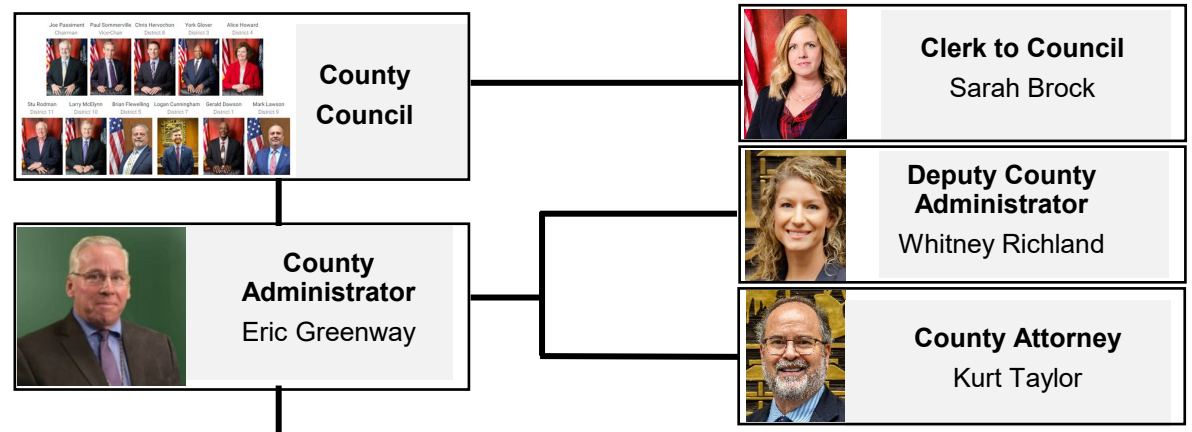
Joe Passiment
Chairman

Paul Sommerville
Vice-Chair

Chris Hervochon
District 8

York Glover
District 3

Alice Howard
District 4

Stu Rodman
District 11

Larry McElynn
District 10

Brian Flewelling
District 5

Logan Cunningham
District 7

Gerald Dawson
District 1

Mark Lawson
District 9

County Council

Clerk to Council
Sarah Brock

County Administrator
Eric Greenway

Deputy County Administrator
Whitney Richland

County Attorney
Kurt Taylor